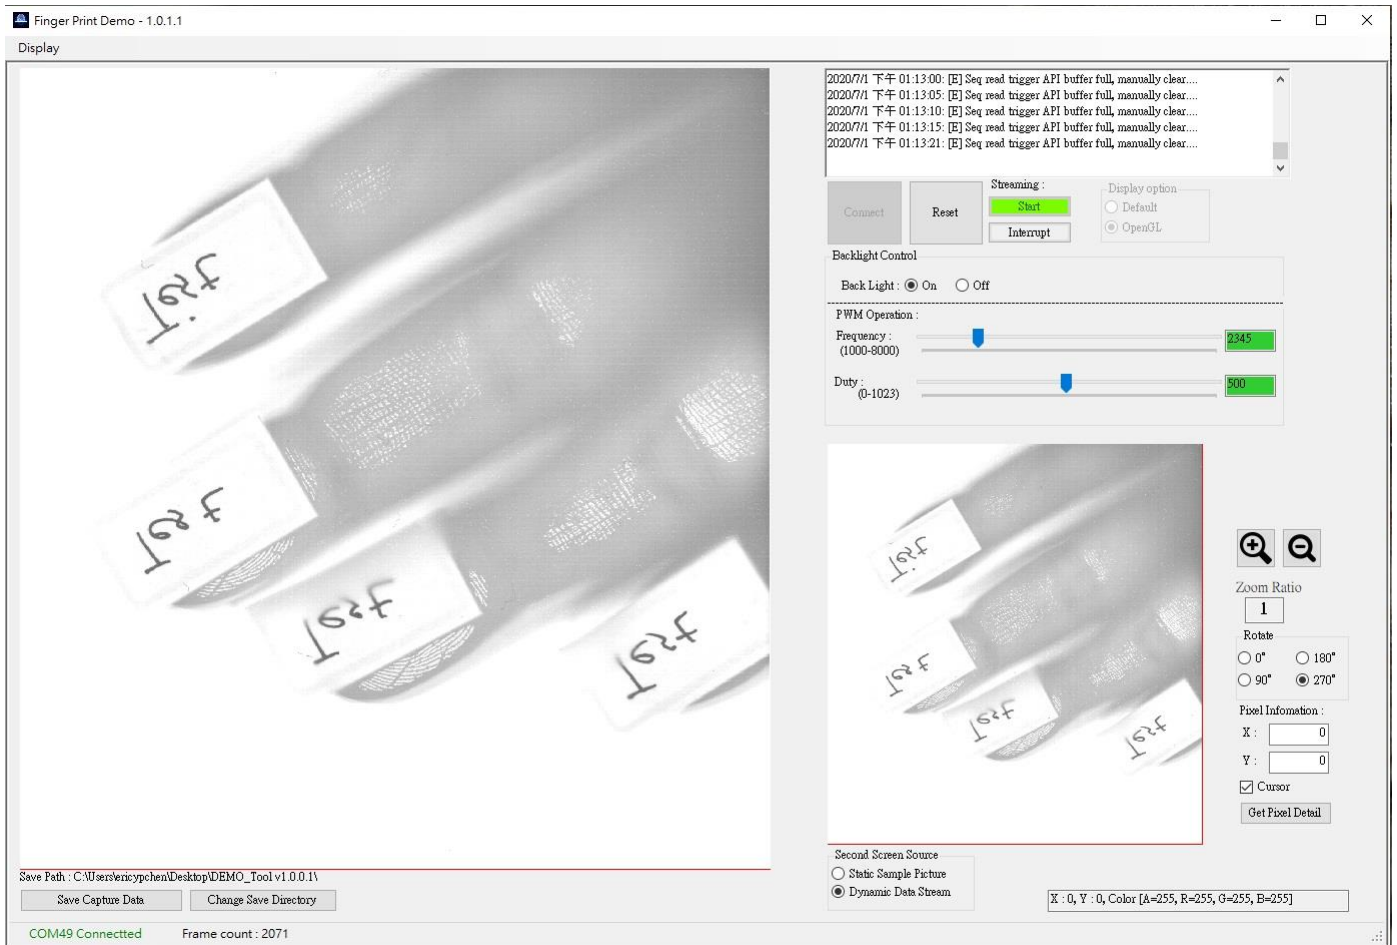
Finger Print Demo - 1.0.1.1

Display

Test

Test

Test

Test

2020/7/1 下午 01:13:00: [E] Seq read trigger API buffer full, manually clear....
2020/7/1 下午 01:13:05: [E] Seq read trigger API buffer full, manually clear....
2020/7/1 下午 01:13:10: [E] Seq read trigger API buffer full, manually clear....
2020/7/1 下午 01:13:15: [E] Seq read trigger API buffer full, manually clear....
2020/7/1 下午 01:13:21: [E] Seq read trigger API buffer full, manually clear....

Connect

Reset

Streaming :

Start

Interrupt

Display option

Default

OpenGL

Backlight Control

Back Light : On Off

PWM Operation :

Frequency : (1000-8000)

2345

Duty : (0-1023)

500

Test

Test

Test

Test

Zoom Ratio

1

Rotate

0°

180°

90°

270°

Pixel Infomation :

X : 0

Y : 0

Cursor

Get Pixel Detail

Save Path : C:\Users\ericypchen\Desktop\DEMO_Tool v1.0.0.1\

Save Capture Data

Change Save Directory

Second Screen Source

Static Sample Picture

Dynamic Data Stream

X : 0, Y : 0, Color [A=255, R=255, G=255, B=255]

COM49 Connectted

Frame count : 2071